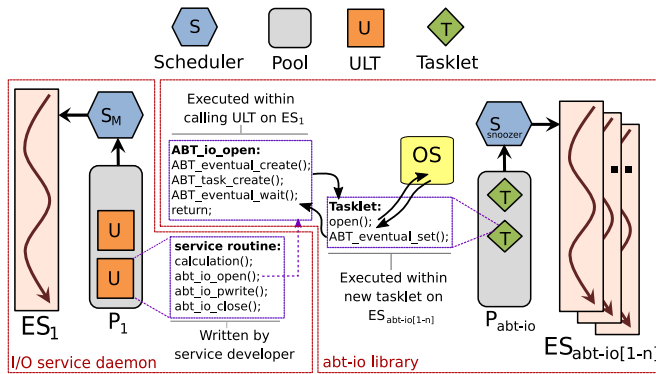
S Scheduler
Pool
U ULT
T Tasklet

Executed within calling ULT on $ES_1$

ABT_io_open:
ABT_eventual_create();
ABT_task_create();
ABT_eventual_wait();
return;

OS

Tasklet:
open();
ABT_eventual_set();

Executed within new tasklet on $ES_{abt\text{-}io[1\text{-}n]}$

$S_M$

U

U

service routine:
calculation();
abt_io_open();
abt_io_pwrite();
abt_io_close();

Written by service developer

$ES_1$

$P_1$

S snoozer

T

T

$P_{abt\text{-}io}$

$ES_{abt\text{-}io[1\text{-}n]}$

I/O service daemon

abt-io library